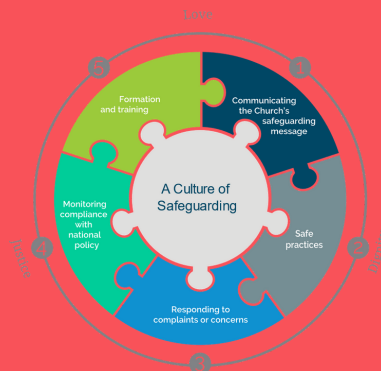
Safe

5

Formation and training

1

Communicating the Church's safeguarding message

A Culture of Safeguarding

4

Monitoring compliance with national policy

Safe practices

2

Responding to complaints or concerns

3

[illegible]